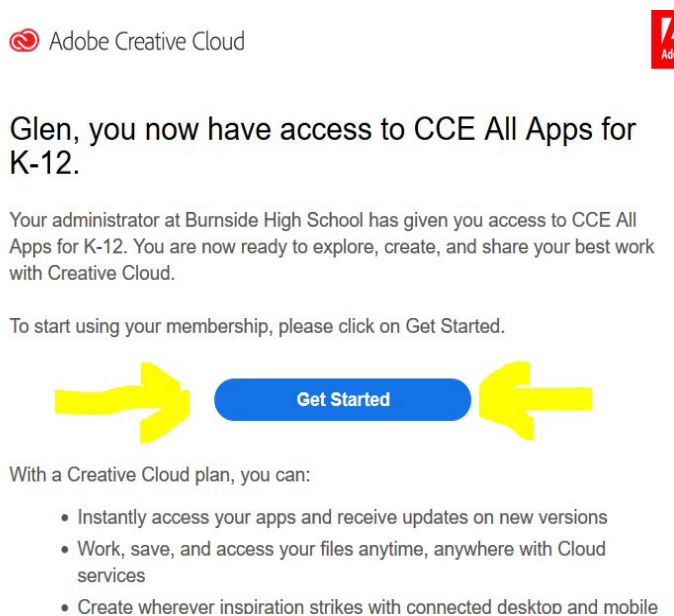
Adobe Creative Cloud

Glen, you now have access to CCE All Apps for K-12.

Your administrator at Burnside High School has given you access to CCE All Apps for K-12. You are now ready to explore, create, and share your best work with Creative Cloud.

To start using your membership, please click on Get Started.

Get Started

With a Creative Cloud plan, you can:

- Instantly access your apps and receive updates on new versions
- Work, save, and access your files anytime, anywhere with Cloud services
- Create wherever inspiration strikes with connected desktop and mobile